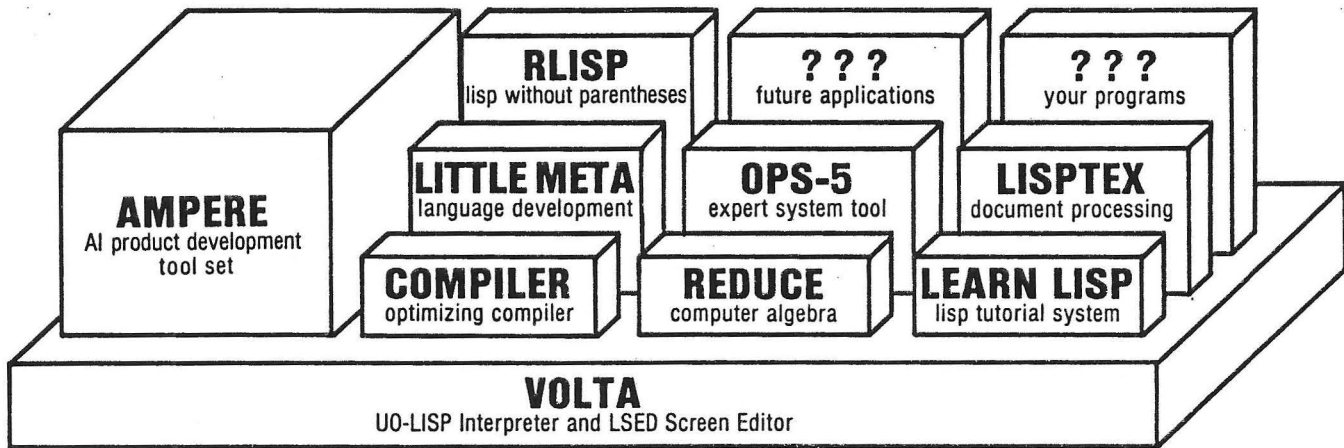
AMPERE
AI product development tool set

RLISP
lisp without parentheses

? ? ?
future applications

? ? ?
your programs

LITTLE META
language development

OPS-5
expert system tool

LISPTEX
document processing

COMPILER
optimizing compiler

REDUCE
computer algebra

LEARN LISP
lisp tutorial system

VOLTA
UO-LISP Interpreter and LSED Screen Editor